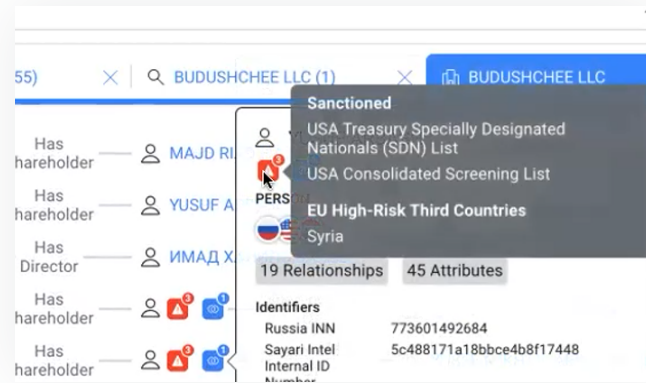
55) × BUDUSHCHEE LLC (1) × BUDUSHCHEE LLC

Has hareholder MAJD RI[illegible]

Has hareholder YUSUF A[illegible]

Has Director ИМАД Х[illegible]

Has hareholder 3 1

Has hareholder 3 1

PERSO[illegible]

Sanctioned
USA Treasury Specially Designated Nationals (SDN) List
USA Consolidated Screening List

EU High-Risk Third Countries
Syria

19 Relationships 45 Attributes

Identifiers

| | |
|---|---|
| Russia INN | 773601492684 |
| Sayari Intel Internal ID Number | 5c488171a18bbce4b8f17448 |